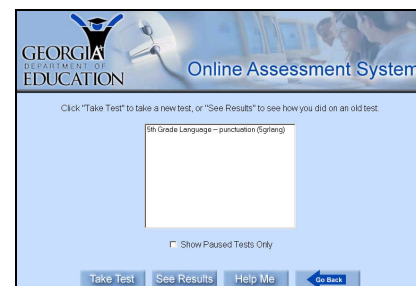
GEORGIA DEPARTMENT OF EDUCATION

Online Assessment System

Click "Take Test" to take a new test, or "See Results" to see how you did on an old test.

5th Grade Language -- punctuation (5grlang)

Show Paused Tests Only

Take Test
See Results
Help Me
Go Back